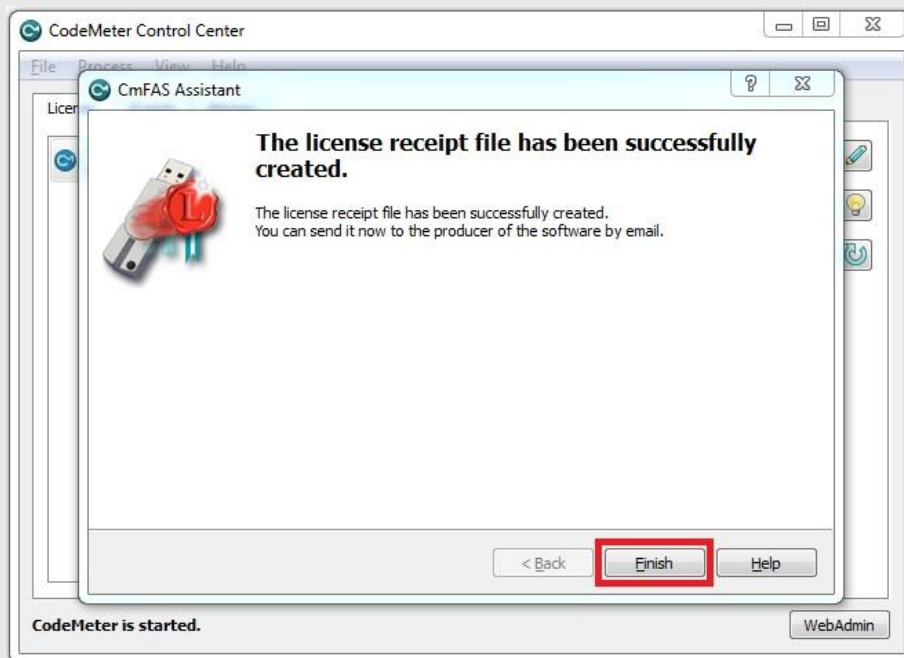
CodeMeter Control Center

File Process View Help

Licen

CmFAS Assistant

?

The license receipt file has been successfully created.

The license receipt file has been successfully created.
You can send it now to the producer of the software by email.

< Back

Finish

Help

CodeMeter is started.

WebAdmin